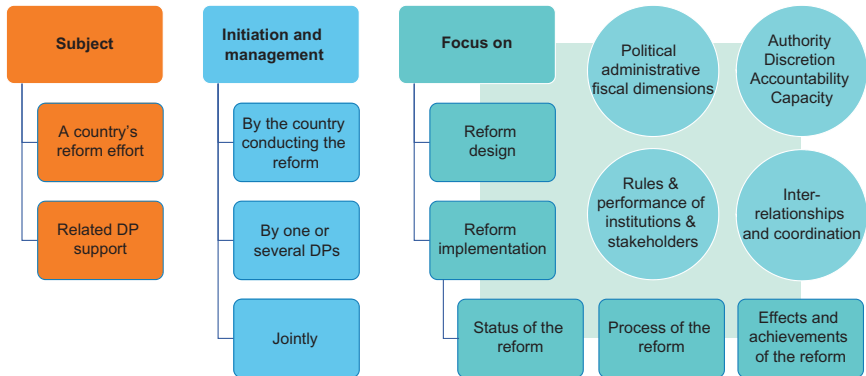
Subject

A country's reform effort

Related DP support

Initiation and management

By the country conducting the reform

By one or several DPs

Jointly

Focus on

Reform design

Reform implementation

Status of the reform

Process of the reform

Effects and achievements of the reform

Political administrative fiscal dimensions

Authority Discretion Accountability Capacity

Rules & performance of institutions & stakeholders

Inter-relationships and coordination